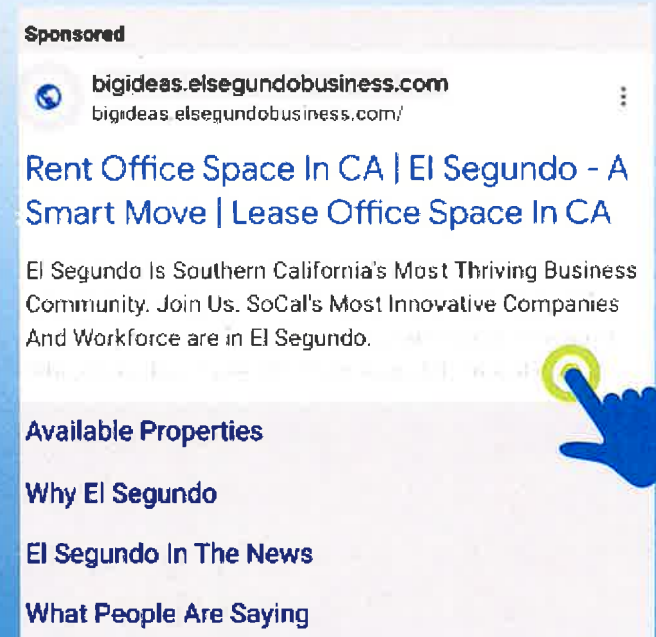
Sponsored

bigideas.elsegundobusiness.com
bigideas.elsegundobusiness.com/

Rent Office Space In CA | El Segundo - A Smart Move | Lease Office Space In CA

El Segundo Is Southern California's Most Thriving Business Community. Join Us. SoCal's Most Innovative Companies And Workforce are in El Segundo.

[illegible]

Available Properties

Why El Segundo

El Segundo In The News

What People Are Saying